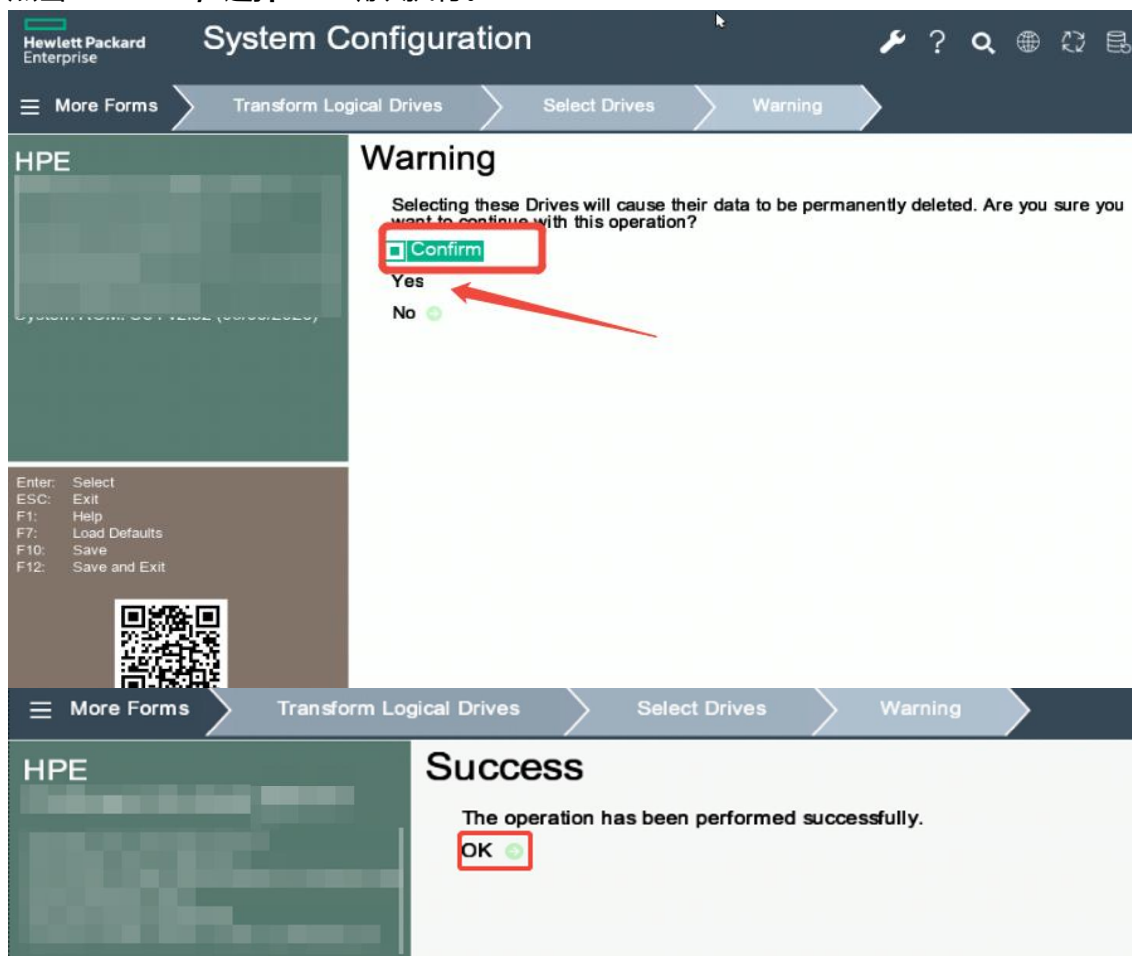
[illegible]

Hewlett Packard Enterprise

System Configuration

More Forms
Transform Logical Drives
Select Drives
Warning

HPE

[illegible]

Warning

Selecting these Drives will cause their data to be permanently deleted. Are you sure you want to continue with this operation?

Confirm

Yes

No

Enter: Select
ESC: Exit
F1: Help
F7: Load Defaults
F10: Save
F12: Save and Exit

More Forms
Transform Logical Drives
Select Drives
Warning

HPE

Success

The operation has been performed successfully.

OK